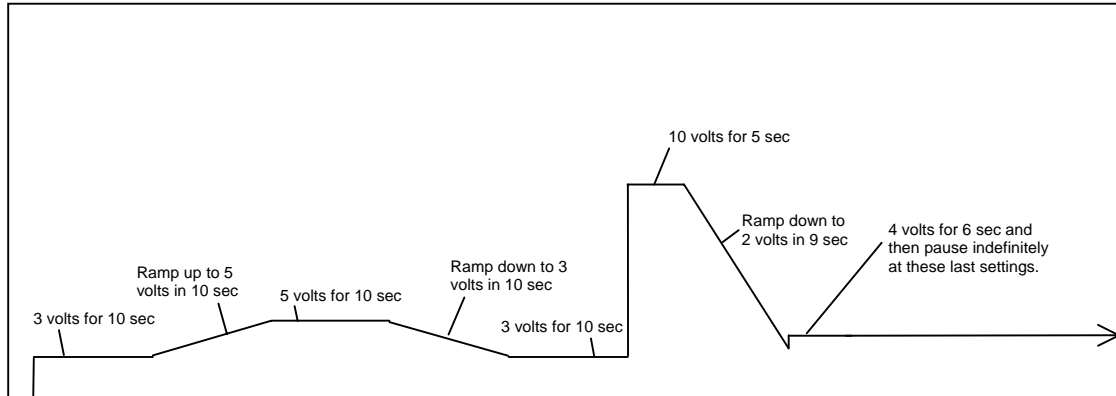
3 volts for 10 sec

Ramp up to 5 volts in 10 sec

5 volts for 10 sec

Ramp down to 3 volts in 10 sec

3 volts for 10 sec

10 volts for 5 sec

Ramp down to 2 volts in 9 sec

4 volts for 6 sec and then pause indefinitely at these last settings.